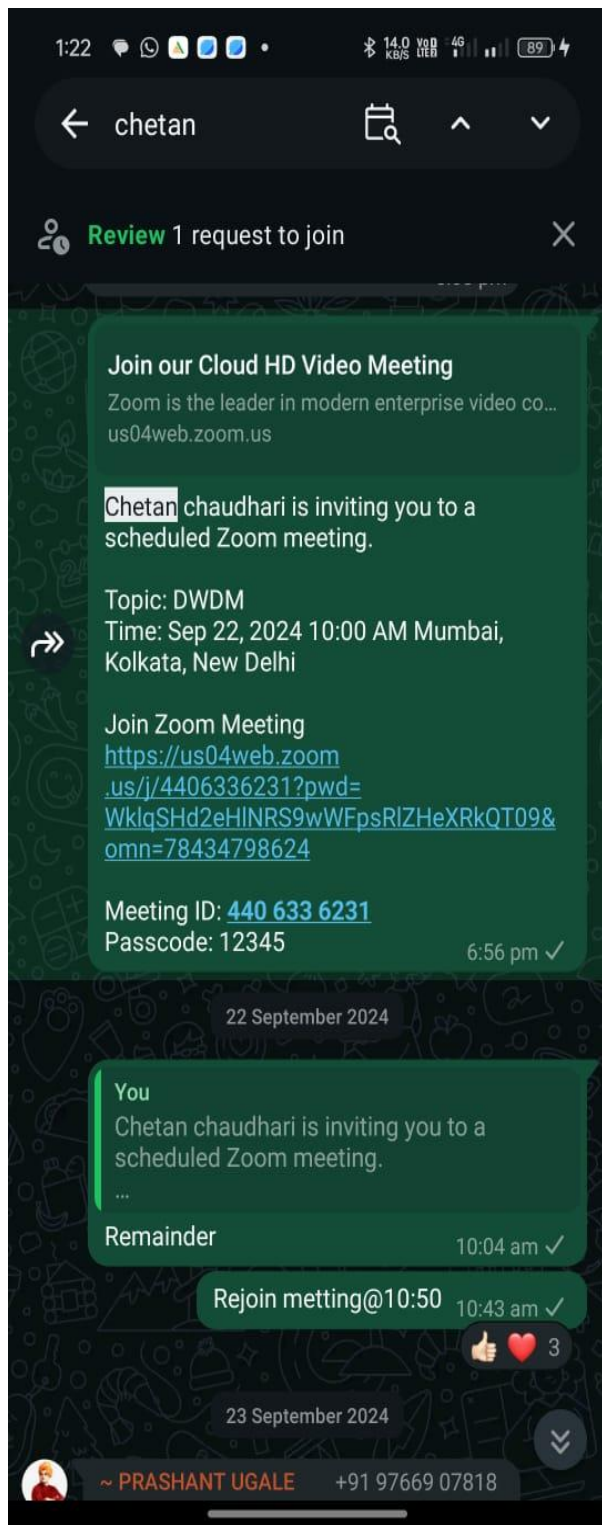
1:22 14.0 KB/S VoB LTE 4G 89

chetan

Review 1 request to join

Join our Cloud HD Video Meeting
Zoom is the leader in modern enterprise video co...
us04web.zoom.us

Chetan chaudhari is inviting you to a scheduled Zoom meeting.

Topic: DWDM
Time: Sep 22, 2024 10:00 AM Mumbai, Kolkata, New Delhi

Join Zoom Meeting
https://us04web.zoom.us/j/4406336231?pwd=WklqSHd2eHlNRS9wWFpsRlZHeXRkQT09&omn=78434798624

Meeting ID: 440 633 6231
Passcode: 12345
6:56 pm

22 September 2024

You
Chetan chaudhari is inviting you to a scheduled Zoom meeting.
...
Remainder
10:04 am

Rejoin metting@10:50
10:43 am
3

23 September 2024

~ PRASHANT UGALE +91 97669 07818